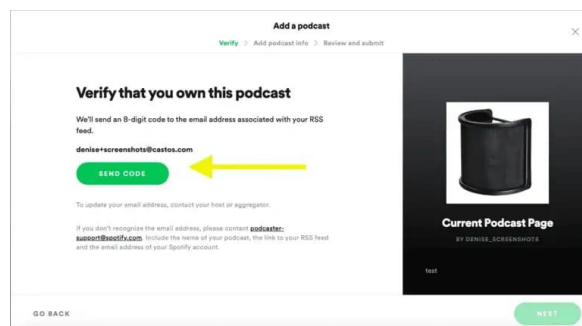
Add a podcast

Verify > Add podcast info > Review and submit

Verify that you own this podcast

We'll send an 8-digit code to the email address associated with your RSS feed.

denise+screenshots@castos.com

SEND CODE

To update your email address, contact your host or aggregator.

If you don't recognize the email address, please contact podcaster-support@spotify.com. Include the name of your podcast, the link to your RSS feed and the email address of your Spotify account.

Current Podcast Page

BY DENISE_SCREENSHOTS

test

GO BACK

NEXT